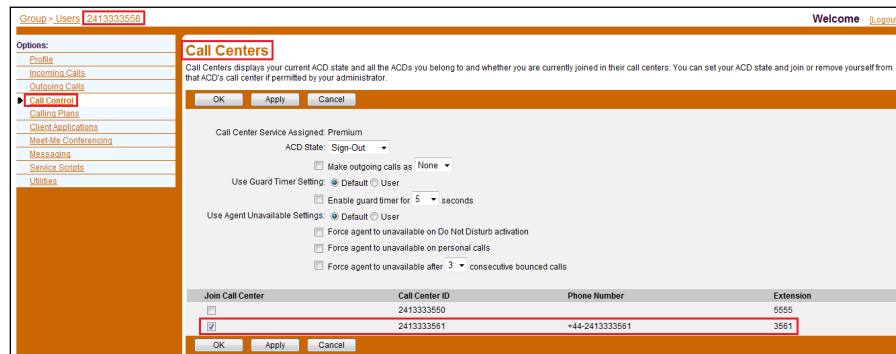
Group > Users 2413333558

Welcome [Logou

Options:
Profile
Incoming Calls
Outgoing Calls
Call Control
Calling Plans
Client Applications
Meet-Me Conferencing
Messaging
Service Scripts
Utilities

Call Centers

Call Centers displays your current ACD state and all the ACDs you belong to and whether you are currently joined in their call centers. You can set your ACD state and join or remove yourself from that ACD's call center if permitted by your administrator.

OK Apply Cancel

Call Center Service Assigned: Premium
ACD State: Sign-Out
Make outgoing calls as None
Use Guard Timer Setting: Default User
Enable guard timer for 5 seconds
Use Agent Unavailable Settings: Default User
Force agent to unavailable on Do Not Disturb activation
Force agent to unavailable on personal calls
Force agent to unavailable after 3 consecutive bounced calls

| Join Call Center | Call Center ID | Phone Number | Extension |
|---|---|---|---|
| ☐ | 2413333550 | | 5555 |
| ☑ | 2413333561 | +44-2413333561 | 3561 |

OK Apply Cancel